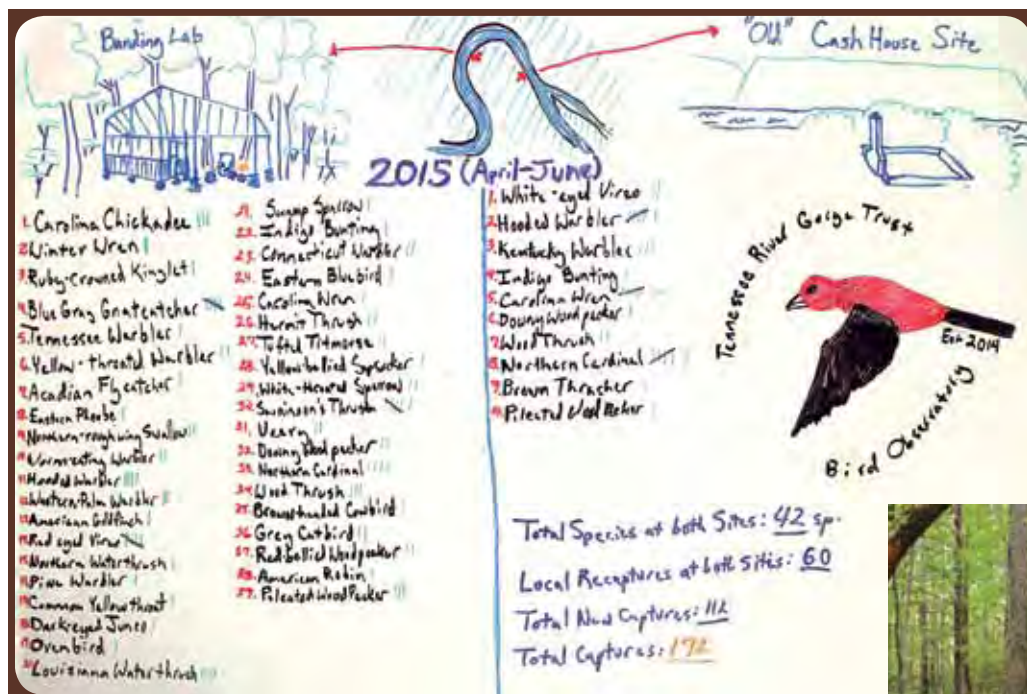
Banding Lab

"Old" Cash House Site

2015 (April-June)

1. Carolina Chickadee |||
2. Winter Wren |
3. Ruby-crowned Kinglet |
4. Blue Gray Gnatcatcher
5. Tennessee Warbler |
6. Yellow-throated Warbler ||
7. Acadian Flycatcher |
8. Eastern Phoebe |
9. Northern rough-wing Swallow |||
10. Worm-eating Warbler |||
11. Hooded Warbler |||
12. Western Palm Warbler ||
13. American Goldfinch |
14. Red eyed Vireo
15. Northern Waterthrush |
16. Pine Warbler |
17. Common Yellowthroat |
18. Dark-eyed Junco |
19. Ovenbird |
20. Louisiana Waterthrush |

21. Swamp Sparrow |
22. Indigo Bunting |
23. Connecticut Warbler ||
24. Eastern Bluebird |
25. Carolina Wren |
26. Hermit Thrush |
27. Tufted Titmouse |
28. Yellow-bellied Sapsucker |
29. White-throated Sparrow ||
30. Swainson's Thrush
31. Veery |
32. Downy Woodpecker |
33. Northern Cardinal ||||
34. Wood Thrush |
35. Brown-headed Cowbird |
36. Grey Catbird ||
37. Red-bellied Woodpecker |
38. American Robin |
39. Pileated Woodpecker |

1. White-eyed Vireo ||
2. Hooded Warbler
3. Kentucky Warbler |
4. Indigo Bunting |
5. Carolina Wren
6. Downy Woodpecker |
7. Wood Thrush |
8. Northern Cardinal
9. Brown Thrasher |
10. Pileated Woodpecker |

Tennessee River Gorge Trust
Est 2014
Bird Observatory

Total Species at both Sites: 42 sp.
Local Recaptures at both Sites: 60
Total New Captures: 112
Total Captures: 172